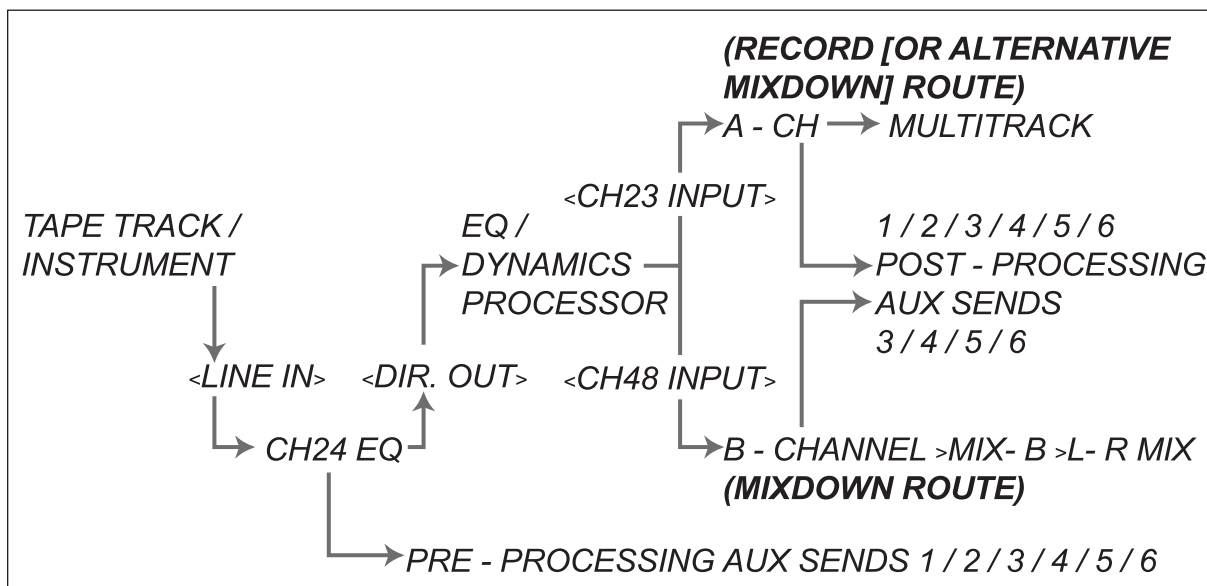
(RECORD [OR ALTERNATIVE MIXDOWN] ROUTE)

A - CH MULTITRACK

<CH23 INPUT>

TAPE TRACK / INSTRUMENT

EQ / DYNAMICS PROCESSOR

1 / 2 / 3 / 4 / 5 / 6 POST - PROCESSING

AUX SENDS 3 / 4 / 5 / 6

<LINE IN> <DIR. OUT> <CH48 INPUT>

CH24 EQ

B - CHANNEL >MIX- B >L- R MIX

(MIXDOWN ROUTE)

PRE - PROCESSING AUX SENDS 1 / 2 / 3 / 4 / 5 / 6